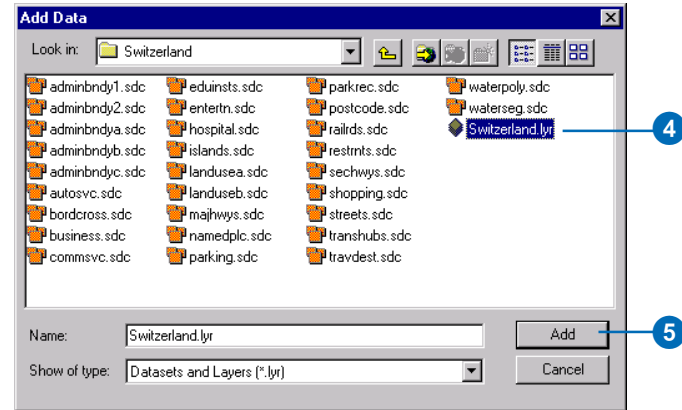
Add Data

Look in: Switzerland

adminbndy1.sdc
adminbndy2.sdc
adminbndya.sdc
adminbndyb.sdc
adminbndyc.sdc
autosvc.sdc
bordcross.sdc
business.sdc
commsvc.sdc

eduinsts.sdc
entertn.sdc
hospital.sdc
islands.sdc
landusea.sdc
landuseb.sdc
majhwys.sdc
namedplc.sdc
parking.sdc

parkrec.sdc
postcode.sdc
railrds.sdc
restrnts.sdc
sechwys.sdc
shopping.sdc
streets.sdc
transhubs.sdc
travdest.sdc

waterpoly.sdc
waterseg.sdc
Switzerland.lyr

4

Name: Switzerland.lyr

Add

5

Show of type: Datasets and Layers (*.lyr)

Cancel